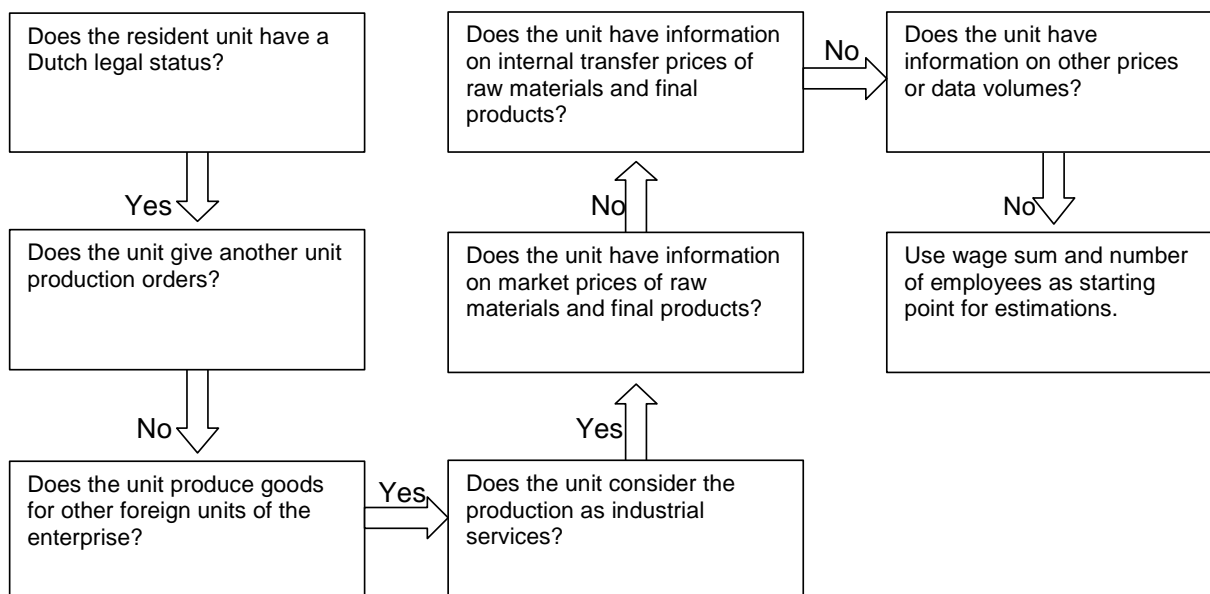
Does the resident unit have a Dutch legal status?

Yes

Does the unit give another unit production orders?

No

Does the unit produce goods for other foreign units of the enterprise?

Yes

Does the unit consider the production as industrial services?

Yes

Does the unit have information on market prices of raw materials and final products?

No

Does the unit have information on internal transfer prices of raw materials and final products?

No

Does the unit have information on other prices or data volumes?

No

Use wage sum and number of employees as starting point for estimations.